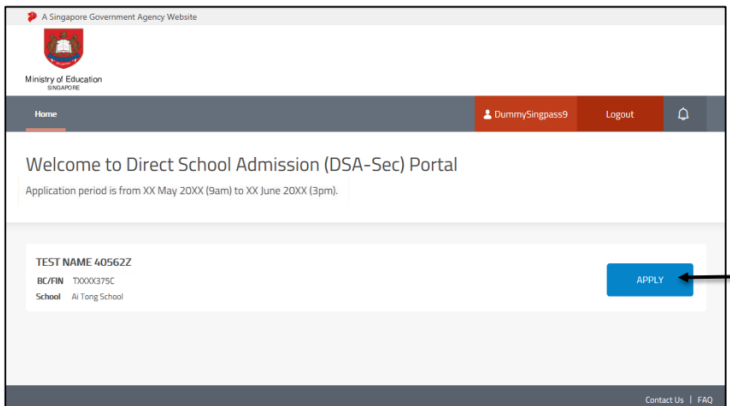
A Singapore Government Agency Website

Ministry of Education
SINGAPORE

Home

DummySingpass9

Logout

Welcome to Direct School Admission (DSA-Sec) Portal

Application period is from XX May 20XX (9am) to XX June 20XX (3pm).

TEST NAME 40562Z

BC/FIN TXXXX375C

School Ai Tong School

APPLY

Contact Us | FAQ